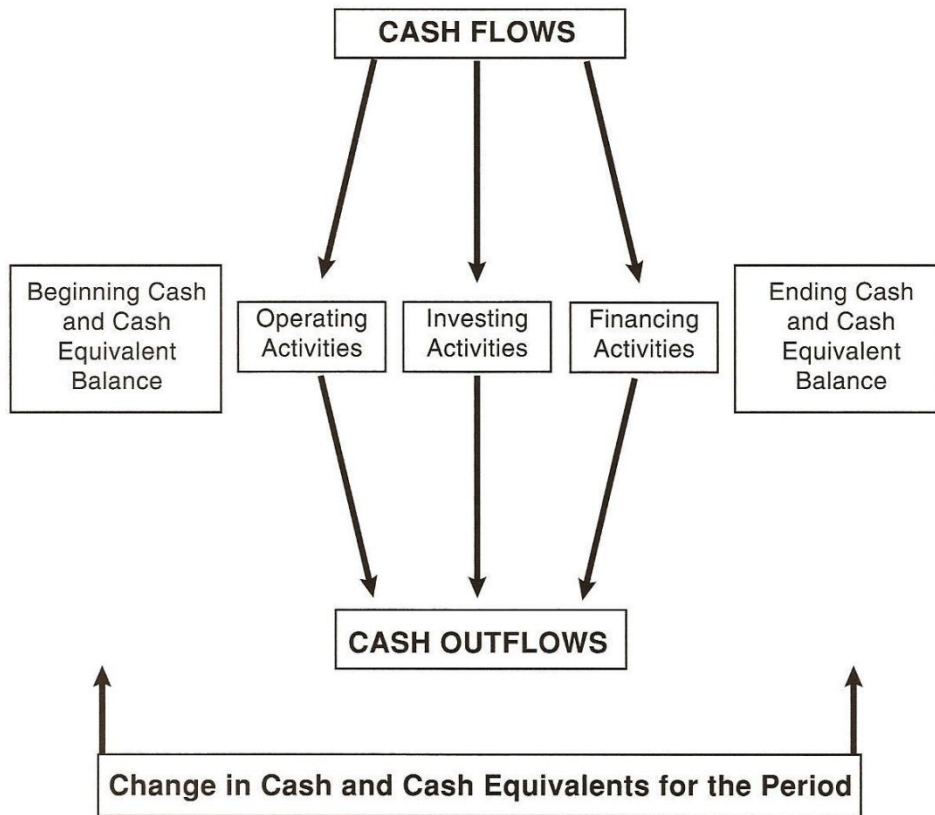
CASH FLOWS

Beginning Cash and Cash Equivalent Balance

Operating Activities

Investing Activities

Financing Activities

Ending Cash and Cash Equivalent Balance

CASH OUTFLOWS

Change in Cash and Cash Equivalents for the Period